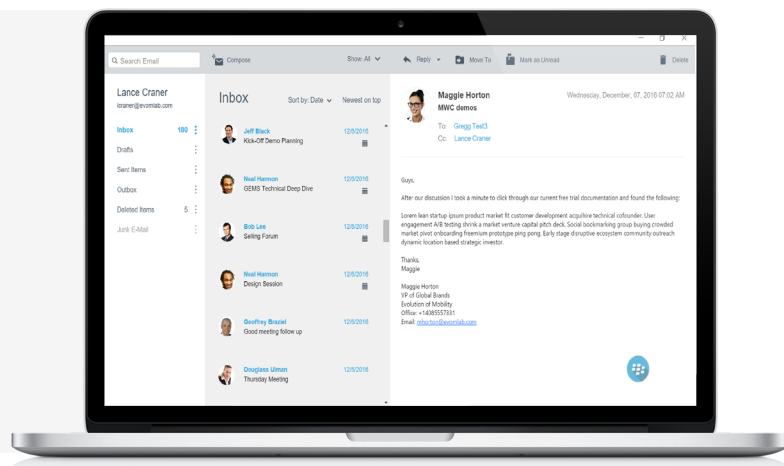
Search Email

Compose

Show: All

Reply

Move To

Mark as Unread

Delete

Lance Craner
lcraner@evomlab.com

Inbox 180
Drafts
Sent Items
Outbox
Deleted Items 5
Junk E-Mail

Inbox

Sort by: Date

Newest on top

Jeff Black
Kick-Off Demo Planning
12/6/2016

Neal Harmon
GEMS Technical Deep Dive
12/6/2016

Bob Lee
Selling Forum
12/6/2016

Neal Harmon
Design Session
12/6/2016

Geoffrey Braziel
Good meeting follow up
12/6/2016

Douglass Ulmm
Thursday Meeting
12/6/2016

Maggie Horton
MWC demos

Wednesday, December, 07, 2016 07:02 AM

To: Gregg Test3
Cc: Lance Craner

Guys,

After our discussion I took a minute to click through our current free trial documentation and found the following:

Lorem lean startup ipsum product market fit customer development acquihire technical cofounder. User engagement A/B testing shrink a market venture capital pitch deck. Social bookmarking group buying crowded market pivot onboarding freemium prototype ping pong. Early stage disruptive ecosystem community outreach dynamic location based strategic investor.

Thanks,
Maggie

Maggie Horton
VP of Global Brands
Evolution of Mobility
Office: +14085557331
Email: mhorton@evomlab.com